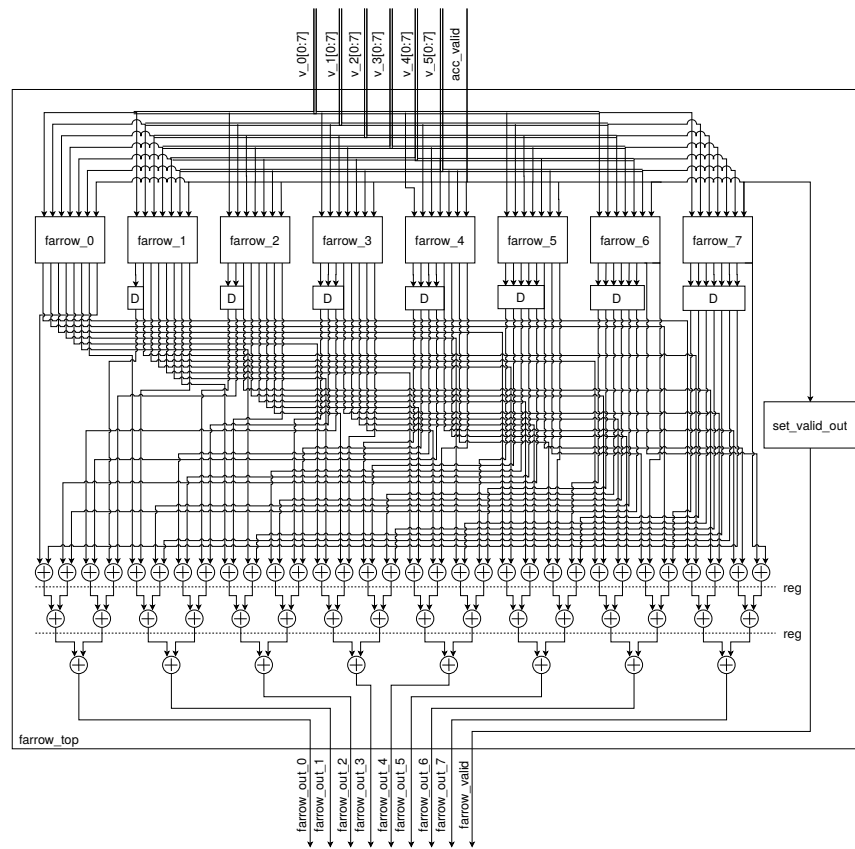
v_0[0:7]
v_1[0:7]
v_2[0:7]
v_3[0:7]
v_4[0:7]
v_5[0:7]
acc_valid

farrow_0
farrow_1
farrow_2
farrow_3
farrow_4
farrow_5
farrow_6
farrow_7

D
D
D
D
D
D
D

set_valid_out

reg
reg

farrow_top

farrow_out_0
farrow_out_1
farrow_out_2
farrow_out_3
farrow_out_4
farrow_out_5
farrow_out_6
farrow_out_7
farrow_valid